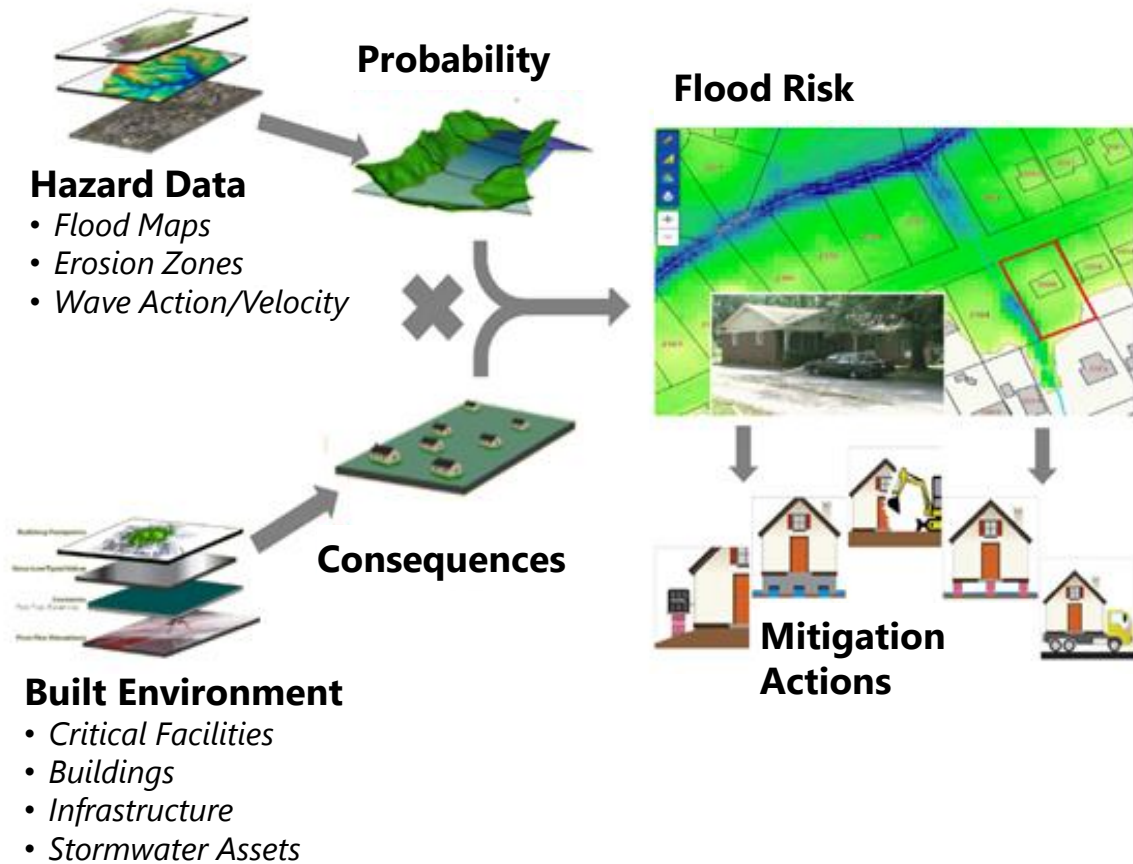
Probability

Flood Risk

Hazard Data
• Flood Maps
• Erosion Zones
• Wave Action/Velocity

Consequences

Mitigation Actions

Built Environment
• Critical Facilities
• Buildings
• Infrastructure
• Stormwater Assets